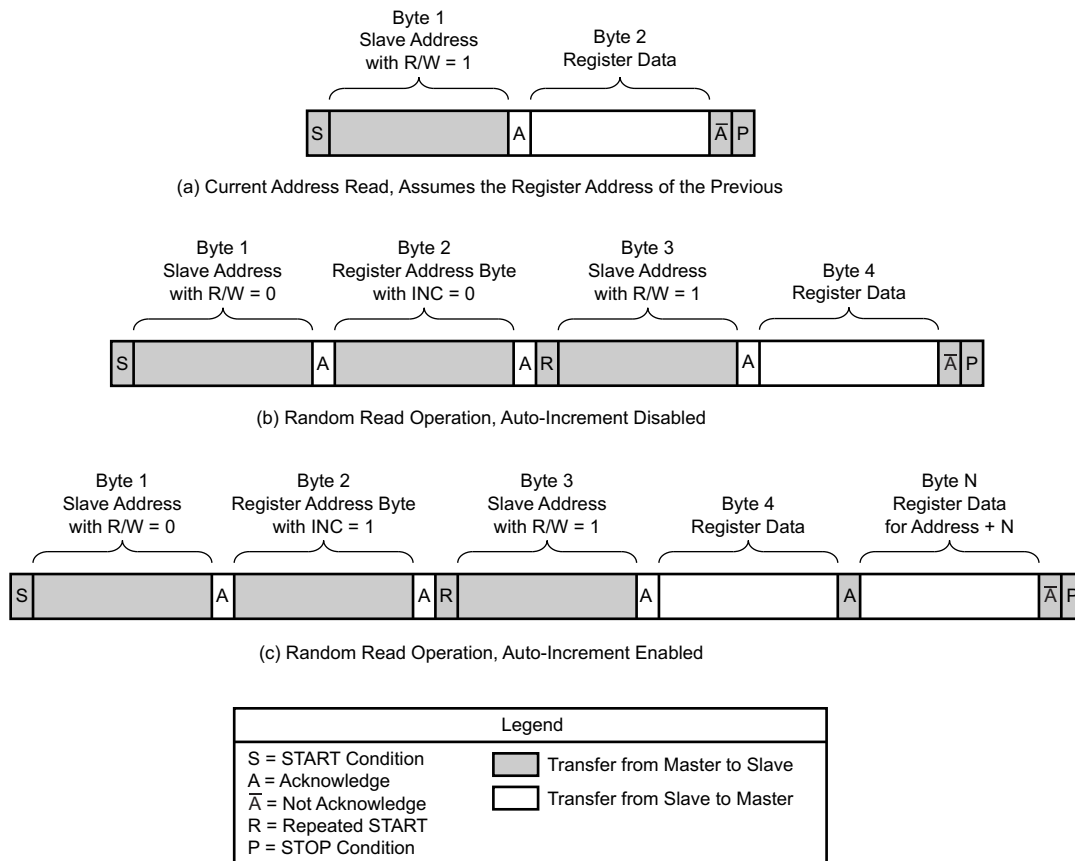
Byte 1
Slave Address
with R/W = 1

Byte 2
Register Data

S A $\overline{A}$ P

(a) Current Address Read, Assumes the Register Address of the Previous

Byte 1
Slave Address
with R/W = 0

Byte 2
Register Address Byte
with INC = 0

Byte 3
Slave Address
with R/W = 1

Byte 4
Register Data

S A A R A $\overline{A}$ P

(b) Random Read Operation, Auto-Increment Disabled

Byte 1
Slave Address
with R/W = 0

Byte 2
Register Address Byte
with INC = 1

Byte 3
Slave Address
with R/W = 1

Byte 4
Register Data

Byte N
Register Data
for Address + N

S A A R A A $\overline{A}$ P

(c) Random Read Operation, Auto-Increment Enabled

Legend
S = START Condition
A = Acknowledge
$\overline{A}$ = Not Acknowledge
R = Repeated START
P = STOP Condition
Transfer from Master to Slave
Transfer from Slave to Master